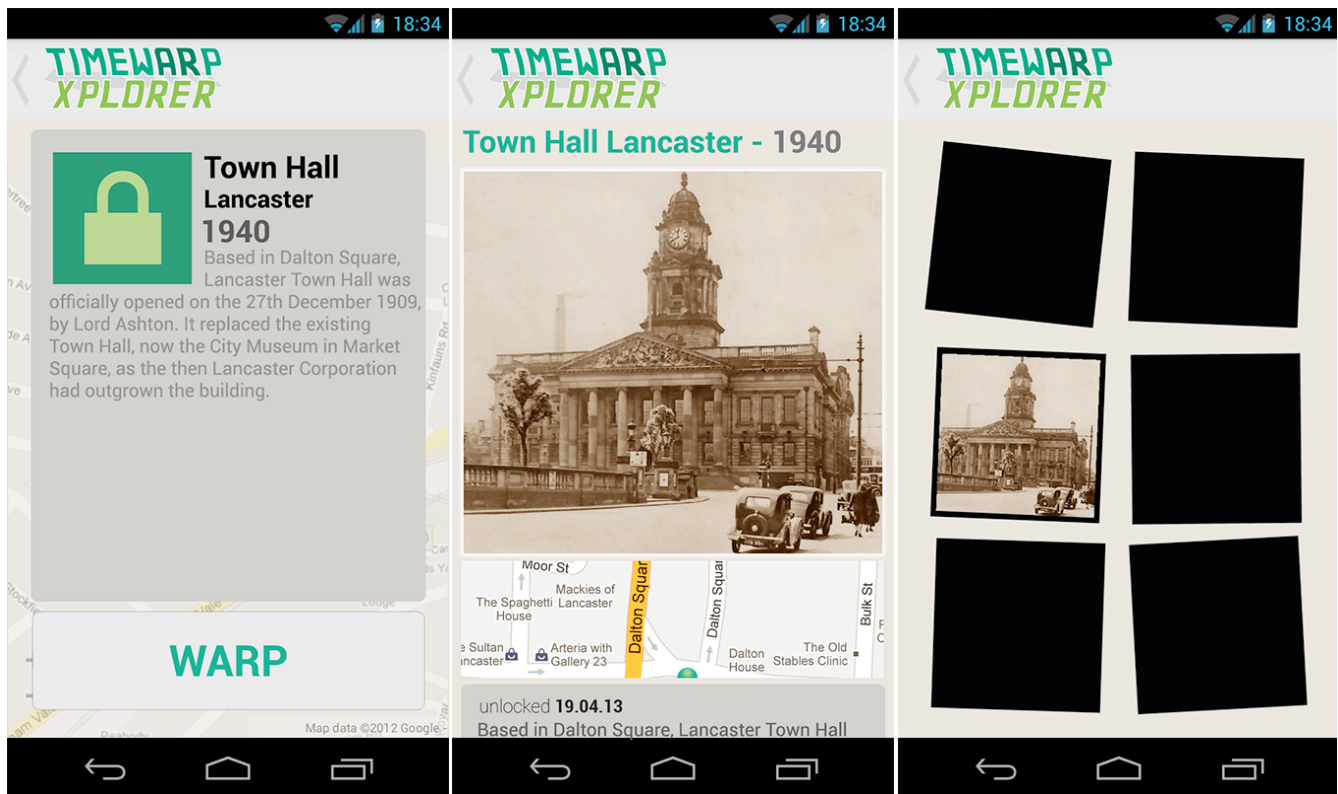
18:34

TIMEWARP
XPLORER

Town Hall
Lancaster
1940

Based in Dalton Square, Lancaster Town Hall was officially opened on the 27th December 1909, by Lord Ashton. It replaced the existing Town Hall, now the City Museum in Market Square, as the then Lancaster Corporation had outgrown the building.

WARP

Map data ©2012 Google

18:34

TIMEWARP
XPLORER

Town Hall Lancaster - 1940

Moor St
Mackies of Lancaster
The Spaghetti House
Dalton Square
Dalton Square
Bulk St
Sultan Lancaster
Arteria with Gallery 23
Dalton House
The Old Stables Clinic

unlocked 19.04.13
Based in Dalton Square, Lancaster Town Hall

18:34

TIMEWARP
XPLORER